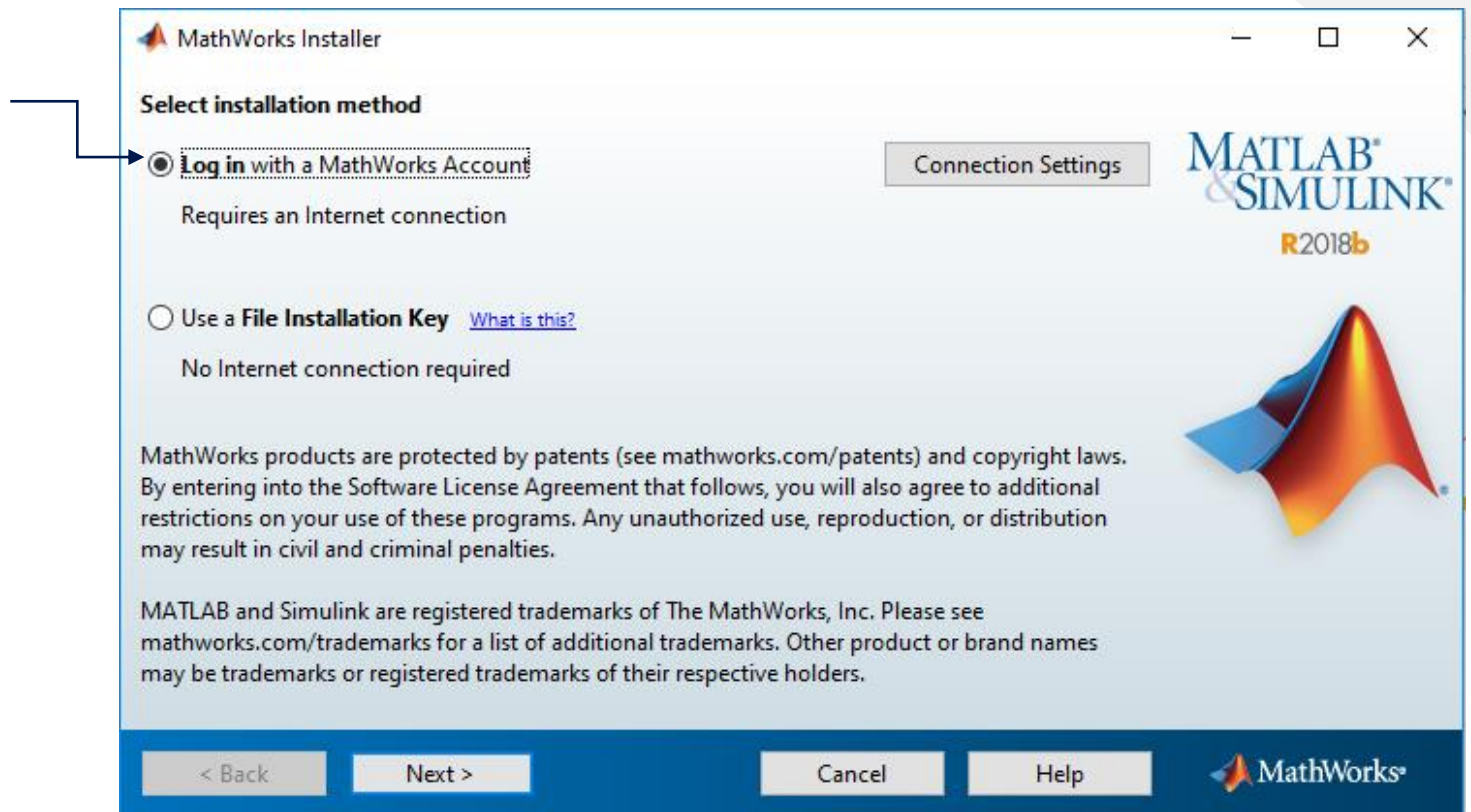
MathWorks Installer

Select installation method

Log in with a MathWorks Account

Connection Settings

MATLAB® & SIMULINK®

R2018b

Requires an Internet connection

Use a File Installation Key What is this?

No Internet connection required

MathWorks products are protected by patents (see mathworks.com/patents) and copyright laws. By entering into the Software License Agreement that follows, you will also agree to additional restrictions on your use of these programs. Any unauthorized use, reproduction, or distribution may result in civil and criminal penalties.

MATLAB and Simulink are registered trademarks of The MathWorks, Inc. Please see mathworks.com/trademarks for a list of additional trademarks. Other product or brand names may be trademarks or registered trademarks of their respective holders.

< Back

Next >

Cancel

Help

MathWorks®